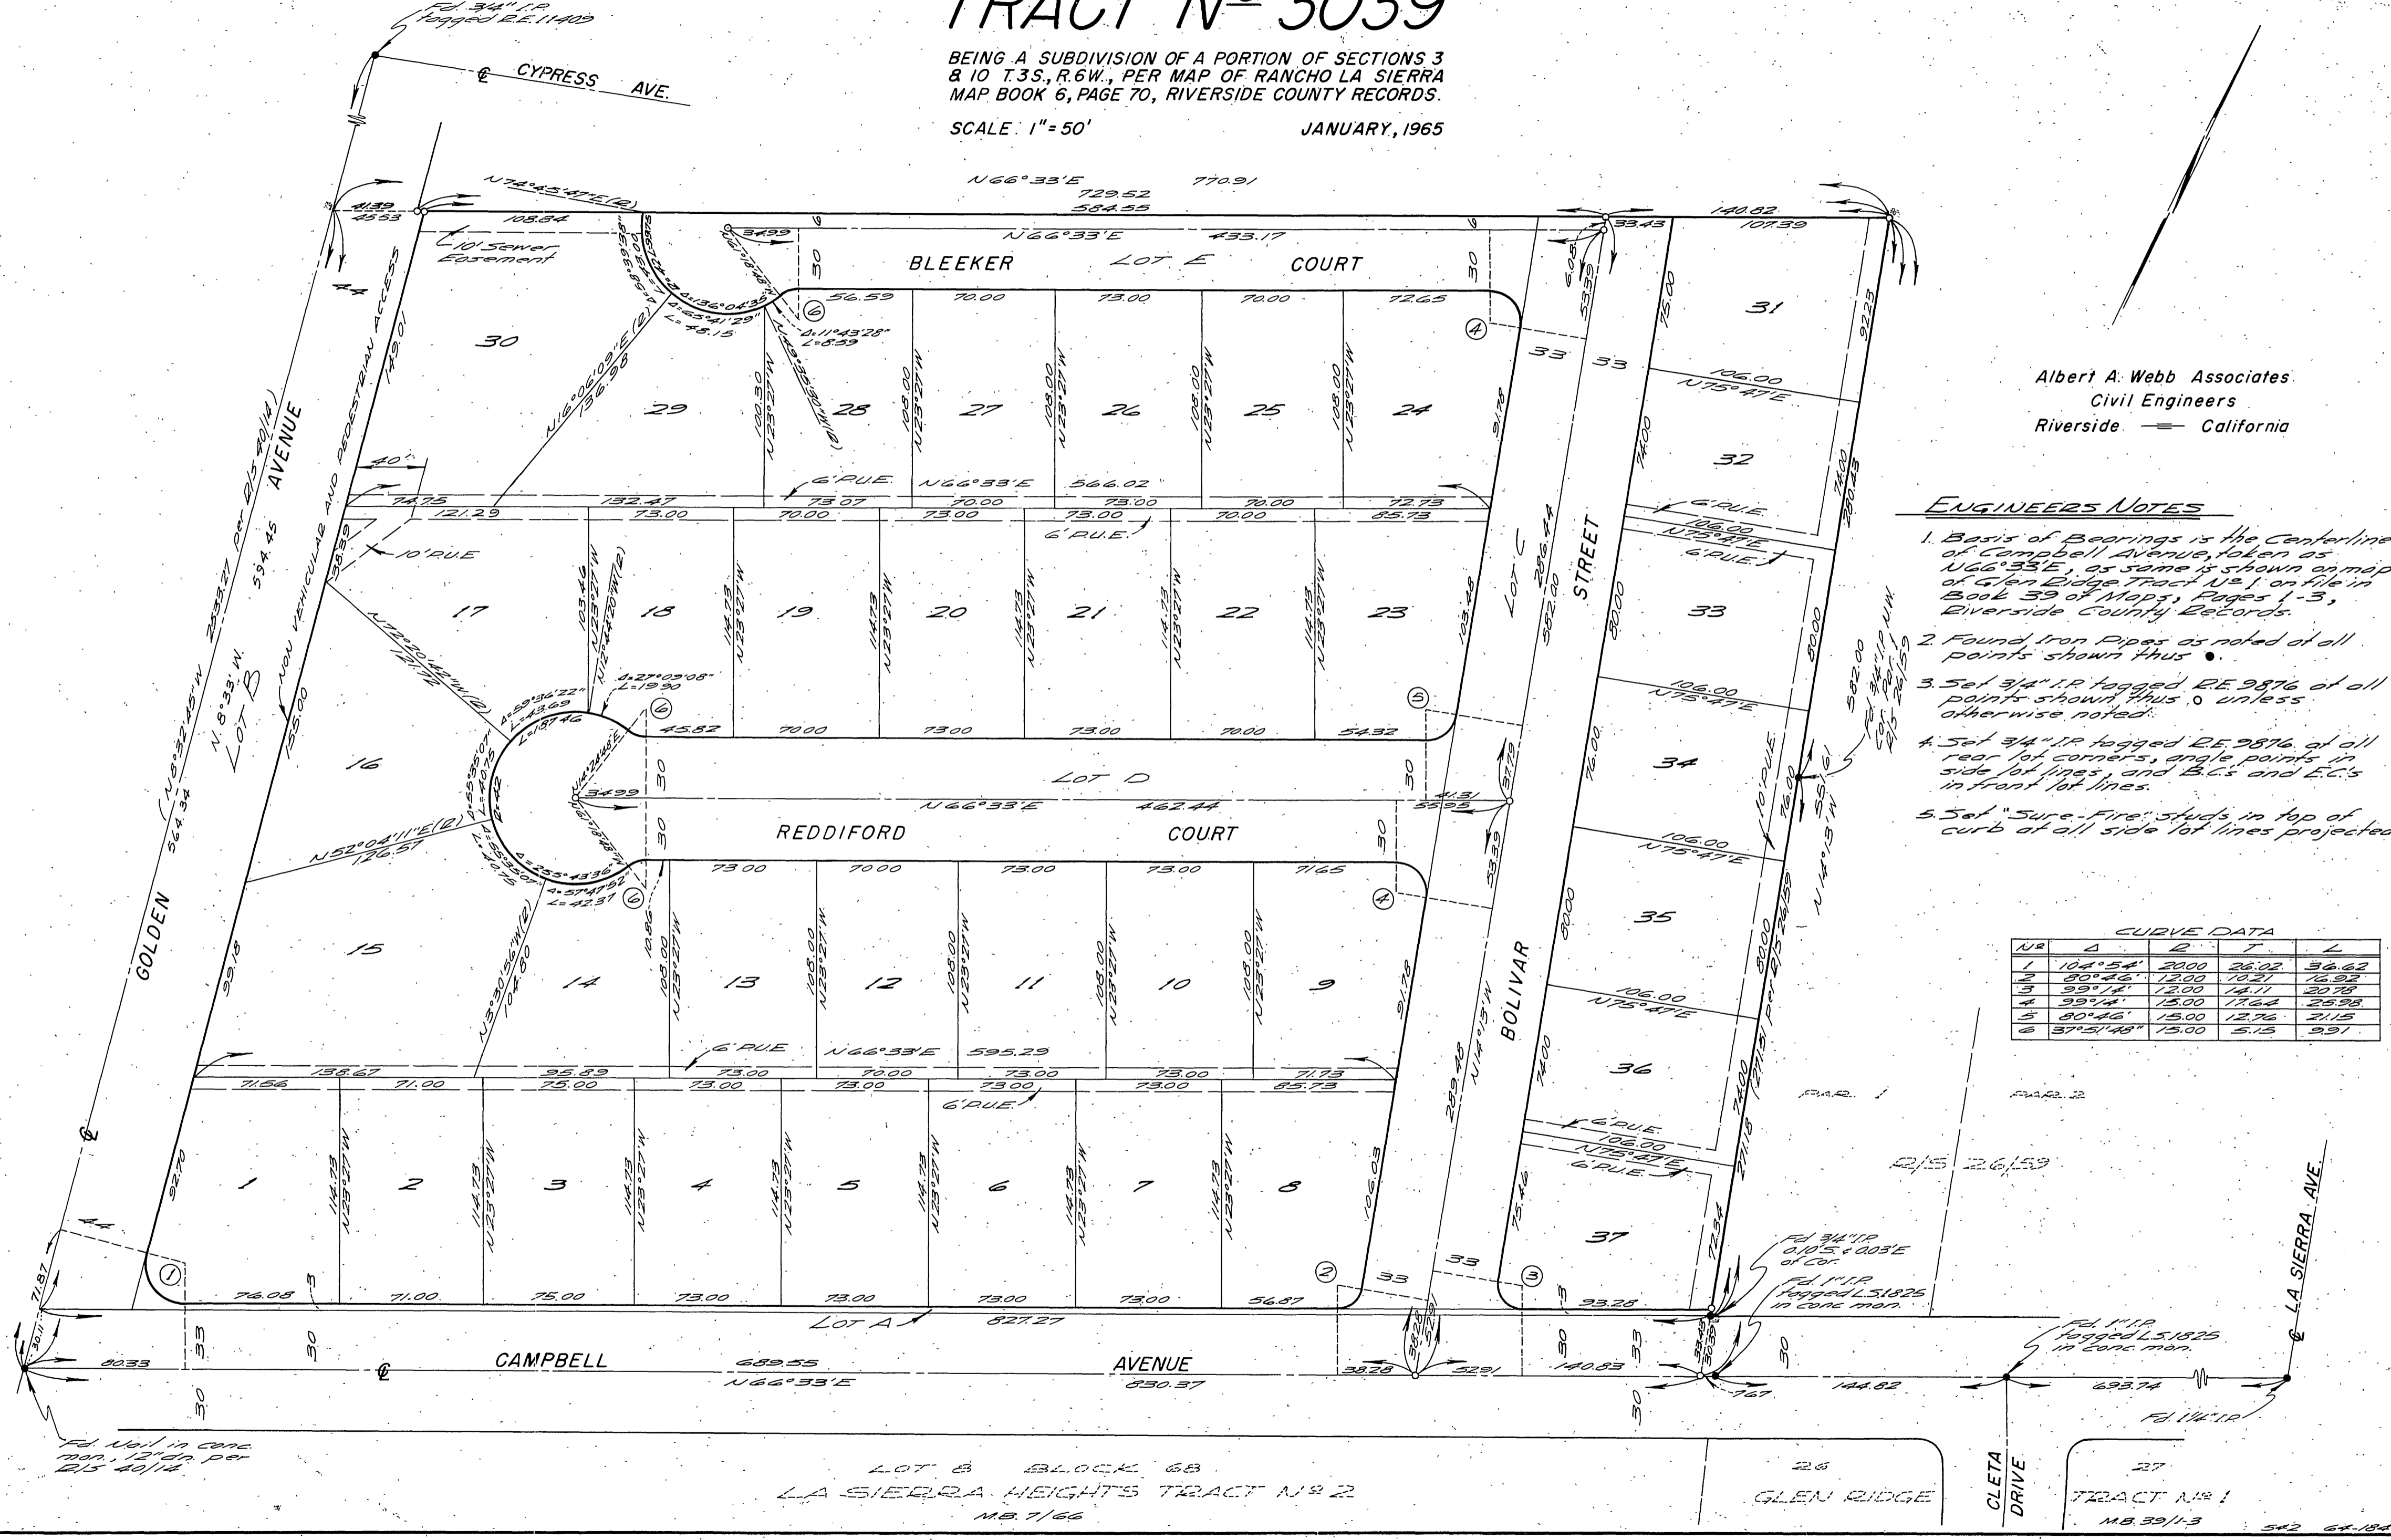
TRACT Nº 3039

BEING A SUBDIVISION OF A PORTION OF SECTIONS 3 & 10 T.3S., R.6W., PER MAP OF RANCHO LA SIERRA MAP BOOK 6, PAGE 70, RIVERSIDE COUNTY RECORDS.

SCALE: 1" = 50'    JANUARY, 1965

Fd. 3/4" I.P. tagged R.E. 11409

CYPRESS AVE.

N66°33'E 770.91
729.52
584.55
N74°45'47"E (R)
41.39
45.53
108.84
10' Sewer Easement
BLEEKER LOT E COURT
N66°33'E 433.17
34.99
Δ=136°04'35"
Δ=63°41'29" L=38.15
Δ=11°43'28" L=8.59
56.59 70.00 73.00 70.00 72.65
140.82
107.39
33.43
6.08
53.39
30 30 33 33
31 32 33 34 35 36 37
30 29 28 27 26 25 24
100.30 N23°27'W
108.00 N23°27'W
N16°06'09"E (R) 136.98
149.01
NON VEHICULAR AND PEDESTRIAN ACCESS
40'
74.75 132.47 73.07 70.00 73.00 70.00 72.73
121.29 73.00 70.00 73.00 73.00 70.00 65.73
6' P.U.E.
N66°33'E 566.02
10' P.U.E.
17 18 19 20 21 22 23
103.46 N23°27'W
114.73 N23°27'W
N12°48'20"W (R)
N72°20'42"W (R) 121.72
Δ=27°03'08" L=19.90
Δ=59°36'22" L=43.69
L=187.46
Δ=55°39'07" L=40.75
45.82 70.00 73.00 73.00 70.00 54.32
LOT D
N66°33'E 462.44
34.99
REDDIFORD COURT
41.31 55.95
37.79
16 15 14 13 12 11 10 9
N52°04'11"E (R) 126.57
Δ=255°43'36"
Δ=57°47'52" L=42.37
73.00 70.00 73.00 73.00 71.65
108.00 N23°27'W
N30°15'56"W (R) 104.80
GOLDEN AVENUE
(N8°32'45"W 2533.21 per R/S 40/14)
N 8°33' W 594.45
564.34
LOT B
155.00
99.18
138.67 95.89 73.00 70.00 73.00 73.00 71.73
71.56 71.00 75.00 73.00 73.00 73.00 73.00 65.73
6' P.U.E.
N66°33'E 595.29
1 2 3 4 5 6 7 8
114.73 N23°27'W
92.70
76.08 71.00 75.00 73.00 73.00 73.00 73.00 56.87
LOT A 827.27
CAMPBELL AVENUE
80.33 689.55 N66°33'E 830.37
38.28 52.91 140.83
LOT C
BOLIVAR STREET
286.44 582.00 91.18 103.48
289.46 N14°13'W
N75°47'E 106.00
74.00 80.00 76.00 80.00 74.00 75.46 72.34
92.23
280.43
582.00 N14°13'W
Fd. 3/4" I.P. N.W. Cor. Par. 1 R/S 26/59
55.61
271.31 per R/S 26/59
271.18
Fd. 3/4" I.P. 0.10'S. & 0.03'E. of Cor.
Fd. 1" I.P. tagged L.S. 1825 in conc. mon.
Fd. 1" I.P. tagged L.S. 1825 in conc. mon.
93.28
7.67 144.82 693.74
Fd. 1 1/4" I.P.
Fd. Nail in conc. mon., 12" dn. per R/S 40/14
71.87
30.11
PAR. 1 PAR. 2
R/S 26/59
LA SIERRA AVE.
LOT 8 BLOCK 68
LA SIERRA HEIGHTS TRACT Nº 2
M.B. 7/66
26
GLEN RIDGE
CLETA DRIVE
27
TRACT Nº 1
M.B. 39/1-3
542 64-184

Albert A. Webb Associates
Civil Engineers
Riverside — California

ENGINEERS NOTES

1. Basis of Bearings is the Centerline of Campbell Avenue, taken as N66°33'E, as same is shown on map of Glen Ridge Tract Nº 1 on file in Book 39 of Maps, Pages 1-3, Riverside County Records.

2. Found Iron Pipes as noted at all points shown thus •.

3. Set 3/4" I.P. tagged R.E. 9876 at all points shown thus ○ unless otherwise noted.

4. Set 3/4" I.P. tagged R.E. 9876 at all rear lot corners, angle points in side lot lines, and B.C.'s and E.C.'s in front lot lines.

5. Set "Sure-Fire" studs in top of curb at all side lot lines projected

CURVE DATA

| Nº | Δ | R | T | L |
|---|---|---|---|---|
| 1 | 104°54' | 20.00 | 26.02 | 36.62 |
| 2 | 80°46' | 12.00 | 10.21 | 16.92 |
| 3 | 99°14' | 12.00 | 14.11 | 20.78 |
| 4 | 99°14' | 15.00 | 17.64 | 25.98 |
| 5 | 80°46' | 15.00 | 12.76 | 21.15 |
| 6 | 37°51'48" | 15.00 | 5.15 | 9.91 |